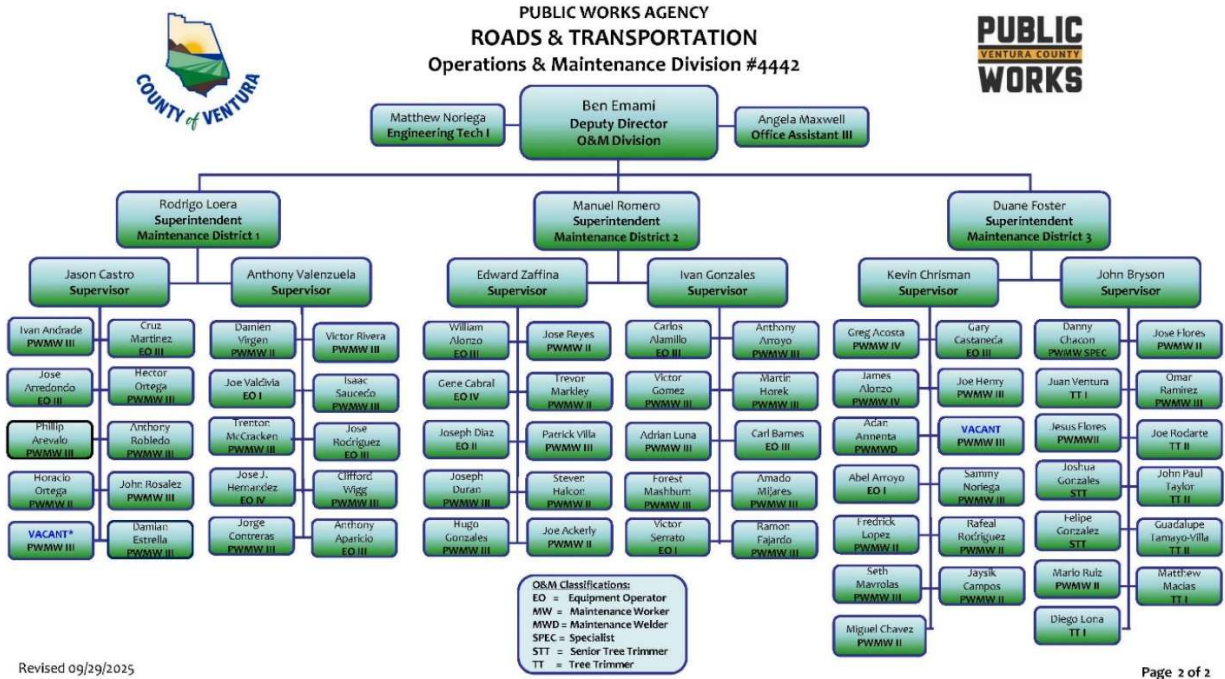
COUNTY of VENTURA

PUBLIC WORKS AGENCY
ROADS & TRANSPORTATION
Operations & Maintenance Division #4442

PUBLIC VENTURA COUNTY WORKS

Matthew Noriega
Engineering Tech I

Ben Emami
Deputy Director
O&M Division

Angela Maxwell
Office Assistant III

Rodrigo Loera
Superintendent
Maintenance District 1

Jason Castro
Supervisor

Ivan Andrade
PWMW III

Jose Arredondo
EO III

Phillip Arevalo
PWMW III

Horacio Ortega
PWMW II

VACANT*
PWMW III

Cruz Martinez
EO III

Hector Ortega
PWMW III

Anthony Robledo
PWMW III

John Rosalez
PWMW III

Damian Estrella
PWMW III

Anthony Valenzuela
Supervisor

Damien Virgen
PWMW II

Joe Valdivia
EO I

Trenton McCracken
PWMW III

Jose J. Hernandez
EO IV

Jorge Contreras
PWMW III

Victor Rivera
PWMW III

Isaac Saucedo
PWMW III

Jose Rodriguez
EO III

Clifford Wigg
PWMW III

Anthony Aparicio
EO III

Manuel Romero
Superintendent
Maintenance District 2

Edward Zaffina
Supervisor

William Alonzo
EO III

Gene Cabral
EO IV

Joseph Diaz
EO II

Joseph Duran
PWMW III

Hugo Gonzales
PWMW III

Jose Reyes
PWMW II

Trevor Markley
PWMW II

Patrick Villa
PWMW III

Steven Halcon
PWMW II

Joe Ackerly
PWMW II

Ivan Gonzales
Supervisor

Carlos Alamillo
EO III

Victor Gomez
PWMW III

Adrian Luna
PWMW III

Forest Mashburn
PWMW III

Victor Serrato
EO I

Anthony Arroyo
PWMW III

Martin Horek
PWMW III

Carl Barnes
EO III

Amado Mijares
PWMW III

Ramon Fajardo
PWMW III

Duane Foster
Superintendent
Maintenance District 3

Kevin Chrisman
Supervisor

Greg Acosta
PWMW IV

James Alonzo
PWMW IV

Adan Annenta
PWMWD

Abel Arroyo
EO I

Fredrick Lopez
PWMW II

Seth Mavrolas
PWMW III

Miguel Chavez
PWMW II

Gary Castaneda
EO III

Joe Henry
PWMW III

VACANT
PWMW III

Sammy Noriega
PWMW III

Rafeal Rodriguez
PWMW II

Jaysik Campos
PWMW II

John Bryson
Supervisor

Danny Chacon
PWMW SPEC

Juan Ventura
TT I

Jesus Flores
PWMWII

Joshua Gonzales
STT

Felipe Gonzalez
STT

Mario Ruiz
PWMW II

Diego Lona
TT I

Jose Flores
PWMW II

Omar Ramirez
PWMW III

Joe Rodarte
TT II

John Paul Taylor
TT II

Guadalupe Tamayo-Villa
TT II

Matthew Macias
TT I

O&M Classifications:
EO = Equipment Operator
MW = Maintenance Worker
MWD = Maintenance Welder
SPEC = Specialist
STT = Senior Tree Trimmer
TT = Tree Trimmer

Revised 09/29/2025

Page 2 of 2